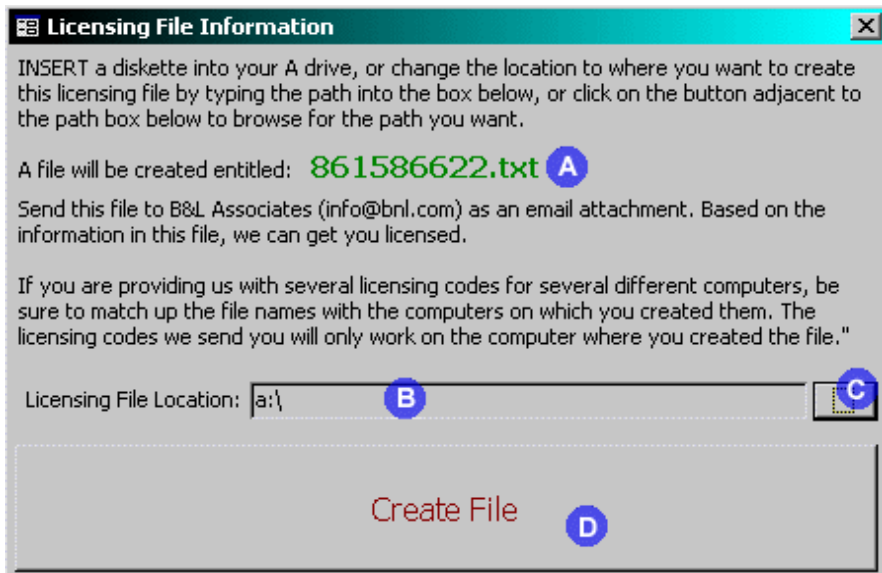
Licensing File Information

INSERT a diskette into your A drive, or change the location to where you want to create this licensing file by typing the path into the box below, or click on the button adjacent to the path box below to browse for the path you want.

A file will be created entitled: 861586622.txt A

Send this file to B&L Associates (info@bnl.com) as an email attachment. Based on the information in this file, we can get you licensed.

If you are providing us with several licensing codes for several different computers, be sure to match up the file names with the computers on which you created them. The licensing codes we send you will only work on the computer where you created the file."

Licensing File Location: a:\ B C

Create File D